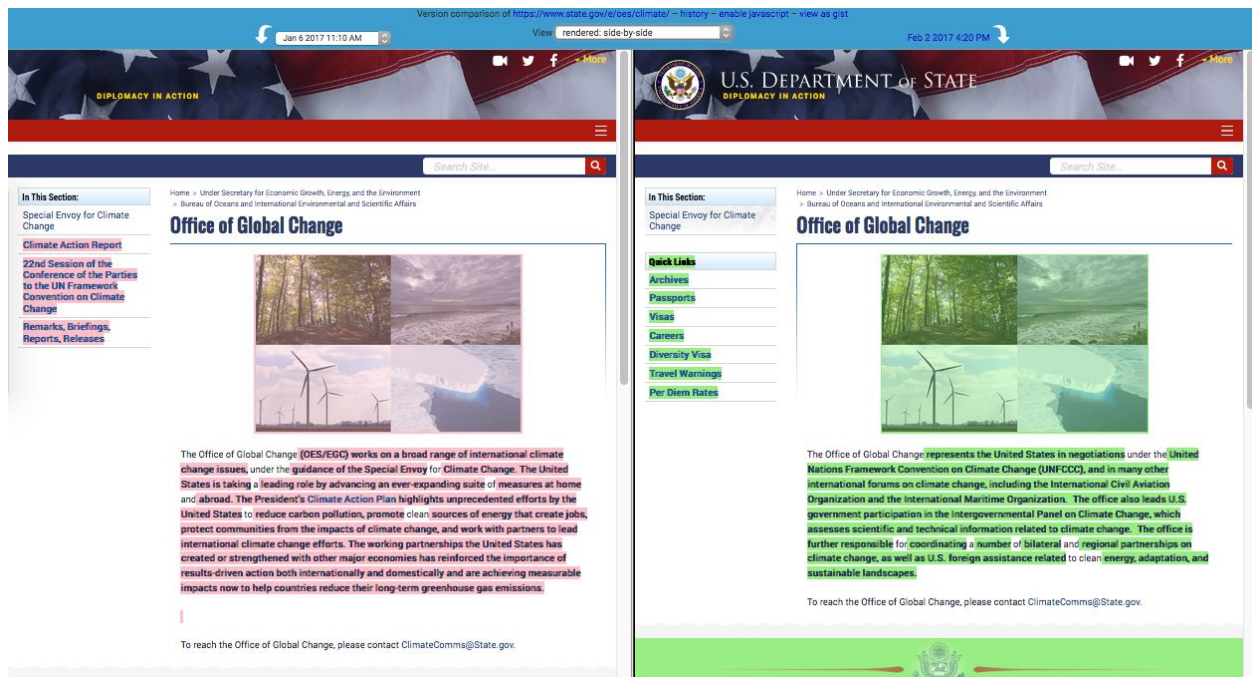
Version comparison of https://www.state.gov/e/oes/climate/ – history – enable javascript – view as gist

Jan 6 2017 11:10 AM

View rendered: side-by-side

Feb 2 2017 4:20 PM

DIPLOMACY IN ACTION

More

Search Site...

In This Section:

Special Envoy for Climate Change

Climate Action Report

22nd Session of the Conference of the Parties to the UN Framework Convention on Climate Change

Remarks, Briefings, Reports, Releases

Home > Under Secretary for Economic Growth, Energy, and the Environment > Bureau of Oceans and International Environmental and Scientific Affairs

Office of Global Change

The Office of Global Change (OES/EGC) works on a broad range of international climate change issues, under the guidance of the Special Envoy for Climate Change. The United States is taking a leading role by advancing an ever-expanding suite of measures at home and abroad. The President's Climate Action Plan highlights unprecedented efforts by the United States to reduce carbon pollution, promote clean sources of energy that create jobs, protect communities from the impacts of climate change, and work with partners to lead international climate change efforts. The working partnerships the United States has created or strengthened with other major economies has reinforced the importance of results-driven action both internationally and domestically and are achieving measurable impacts now to help countries reduce their long-term greenhouse gas emissions.

To reach the Office of Global Change, please contact ClimateComms@State.gov.

U.S. DEPARTMENT OF STATE

DIPLOMACY IN ACTION

More

Search Site...

In This Section:

Special Envoy for Climate Change

Quick Links

Archives

Passports

Visas

Careers

Diversity Visa

Travel Warnings

Per Diem Rates

Home > Under Secretary for Economic Growth, Energy, and the Environment > Bureau of Oceans and International Environmental and Scientific Affairs

Office of Global Change

The Office of Global Change represents the United States in negotiations under the United Nations Framework Convention on Climate Change (UNFCCC), and in many other international forums on climate change, including the International Civil Aviation Organization and the International Maritime Organization. The office also leads U.S. government participation in the Intergovernmental Panel on Climate Change, which assesses scientific and technical information related to climate change. The office is further responsible for coordinating a number of bilateral and regional partnerships on climate change, as well as U.S. foreign assistance related to clean energy, adaptation, and sustainable landscapes.

To reach the Office of Global Change, please contact ClimateComms@State.gov.